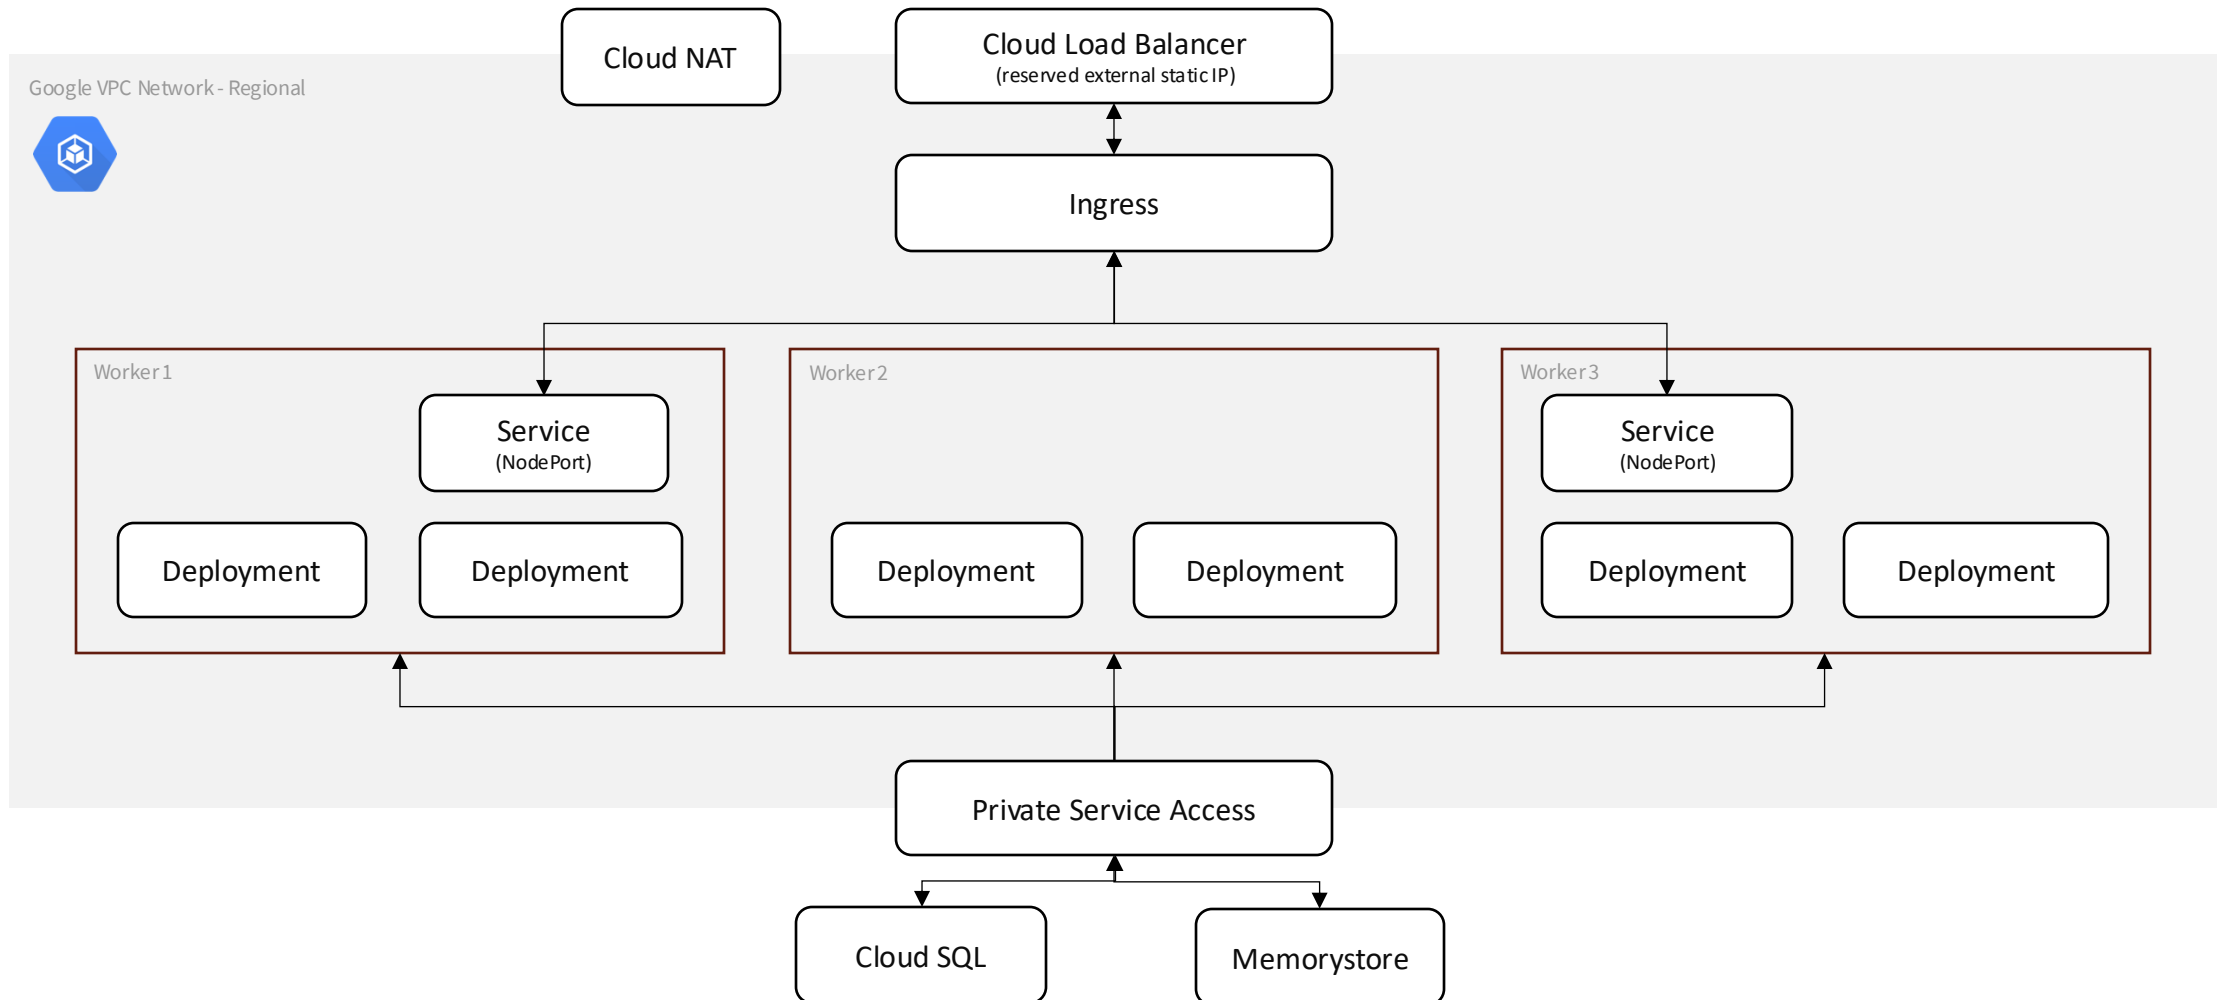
Cloud NAT

Cloud Load Balancer
(reserved external static IP)

Google VPC Network - Regional

Ingress

Worker1

Service
(NodePort)

Deployment

Deployment

Worker2

Deployment

Deployment

Worker3

Service
(NodePort)

Deployment

Deployment

Private Service Access

Cloud SQL

Memorystore